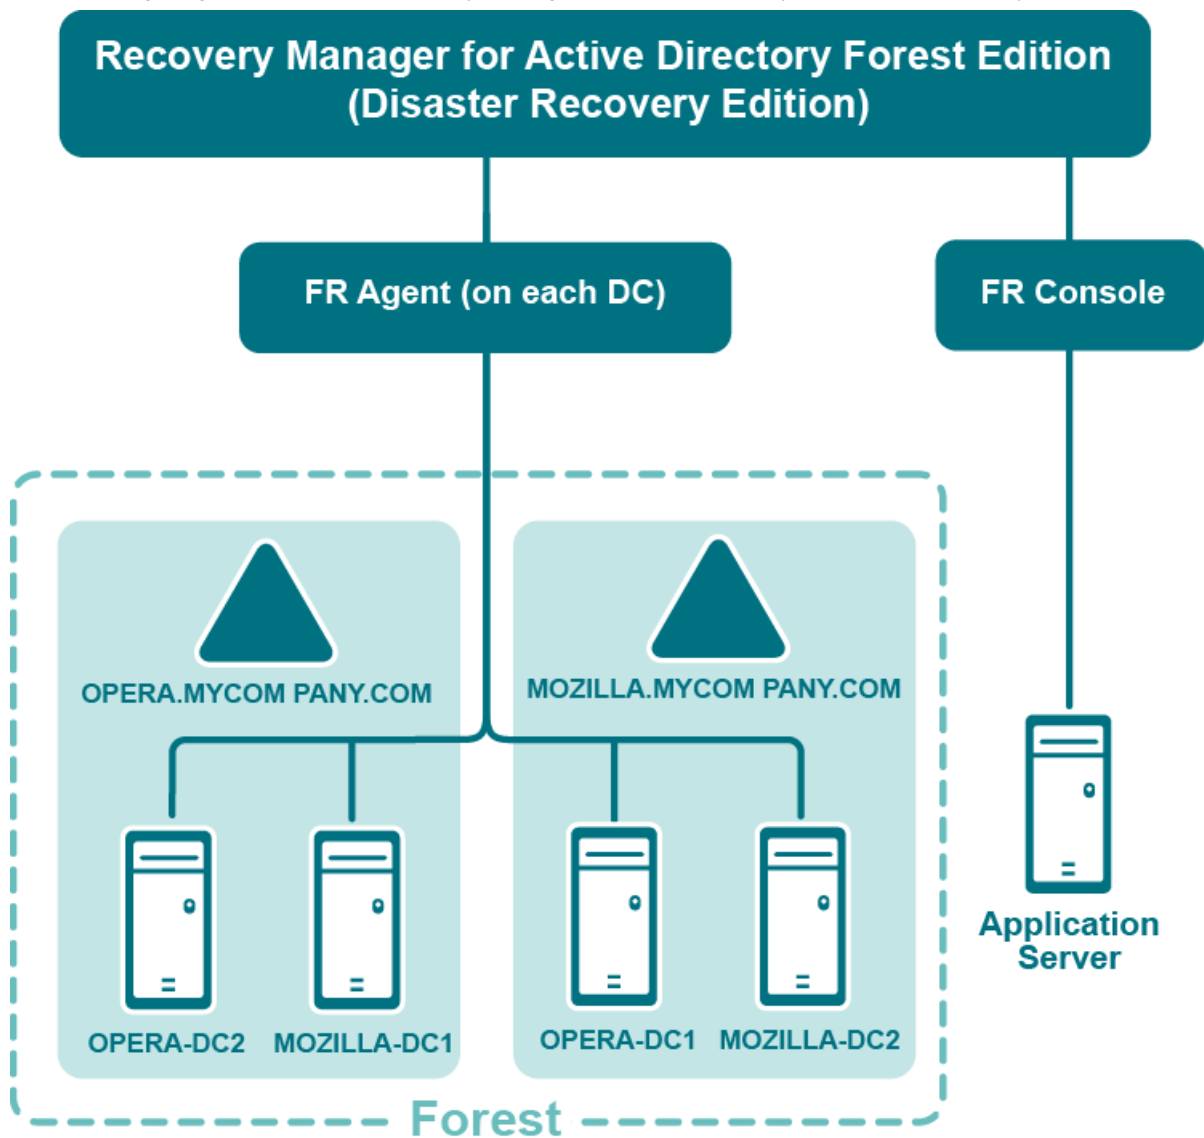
Recovery Manager for Active Directory Forest Edition
(Disaster Recovery Edition)

FR Agent (on each DC)

FR Console

OPERA.MYCOM PANY.COM

MOZILLA.MYCOM PANY.COM

OPERA-DC2

MOZILLA-DC1

OPERA-DC1

MOZILLA-DC2

Application Server

Forest